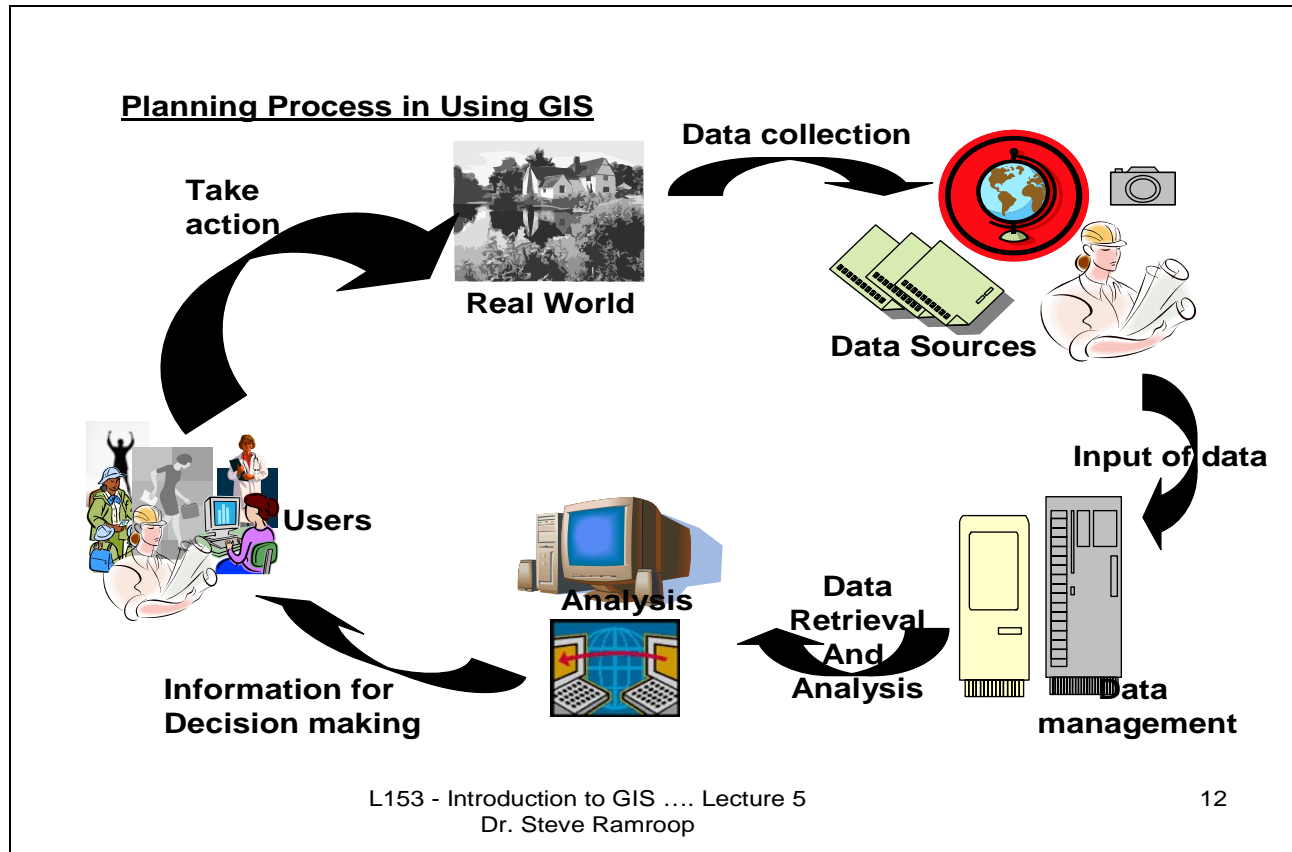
Planning Process in Using GIS

Data collection

Take action

Real World

Data Sources

Input of data

Users

Analysis

Data Retrieval And Analysis

Information for Decision making

Data management

L153 - Introduction to GIS …. Lecture 5
Dr. Steve Ramroop

12